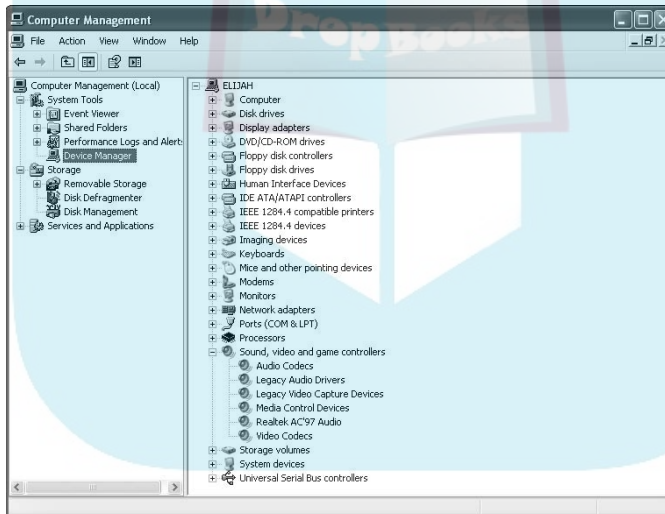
Computer Management

File Action View Window Help

Computer Management (Local)
System Tools
Event Viewer
Shared Folders
Performance Logs and Alert:
Device Manager
Storage
Removable Storage
Disk Defragmenter
Disk Management
Services and Applications

ELIJAH
Computer
Disk drives
Display adapters
DVD/CD-ROM drives
Floppy disk controllers
Floppy disk drives
Human Interface Devices
IDE ATA/ATAPI controllers
IEEE 1284.4 compatible printers
IEEE 1284.4 devices
Imaging devices
Keyboards
Mice and other pointing devices
Modems
Monitors
Network adapters
Ports (COM & LPT)
Processors
Sound, video and game controllers
Audio Codecs
Legacy Audio Drivers
Legacy Video Capture Devices
Media Control Devices
Realtek AC'97 Audio
Video Codecs
Storage volumes
System devices
Universal Serial Bus controllers

DropBooks